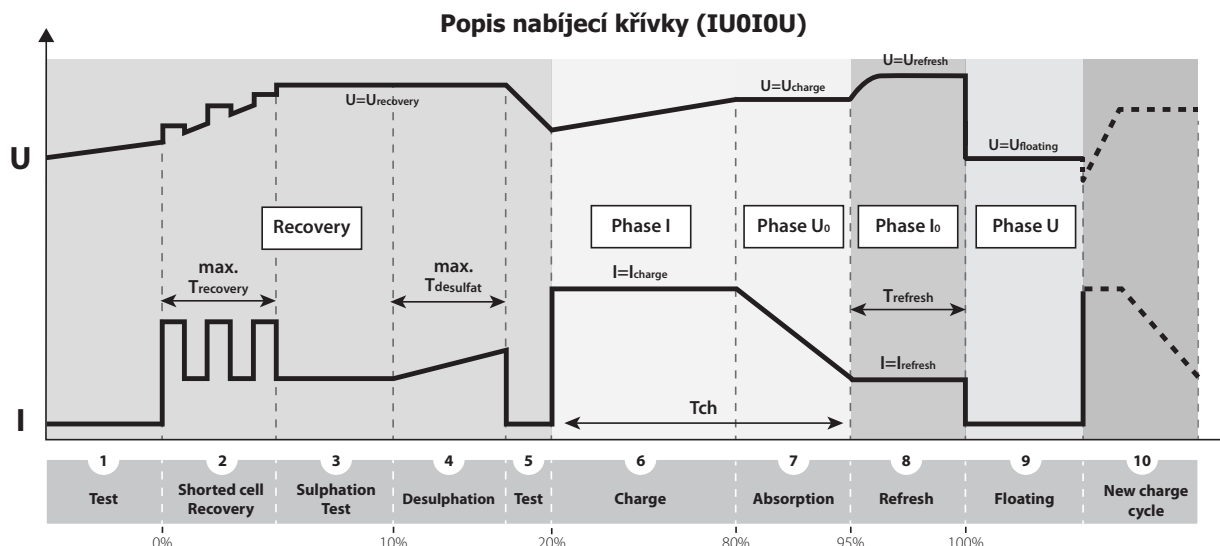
Popis nabíjecí křivky (IU0I0U)

U

I

$U=U_{recovery}$

$U=U_{charge}$

$U=U_{refresh}$

$U=U_{floating}$

Recovery

Phase I

Phase $U_0$

Phase $I_0$

Phase U

max. $T_{recovery}$

max. $T_{desulfat}$

$I=I_{charge}$

$T_{refresh}$

$I=I_{refresh}$

Tch

1 Test

2 Shorted cell Recovery

3 Sulphation Test

4 Desulphation

5 Test

6 Charge

7 Absorption

8 Refresh

9 Floating

10 New charge cycle

0%

10%

20%

80%

95%

100%